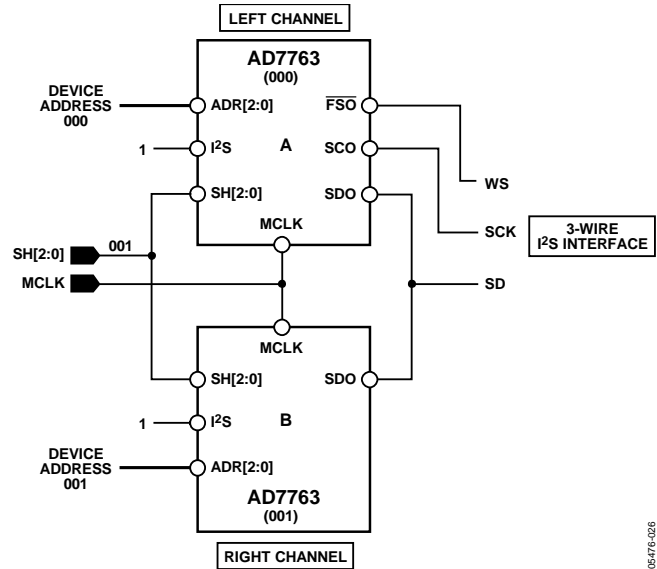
LEFT CHANNEL

AD7763
(000)

DEVICE ADDRESS 000

ADR[2:0]

$\overline{FSO}$

1

I$^2$S

A

SCO

SH[2:0]

SDO

WS

SCK

3-WIRE
I$^2$S INTERFACE

MCLK

SH[2:0]

001

MCLK

SD

MCLK

SH[2:0]

SDO

1

I$^2$S

B

DEVICE ADDRESS 001

ADR[2:0]

AD7763
(001)

RIGHT CHANNEL

05476-026